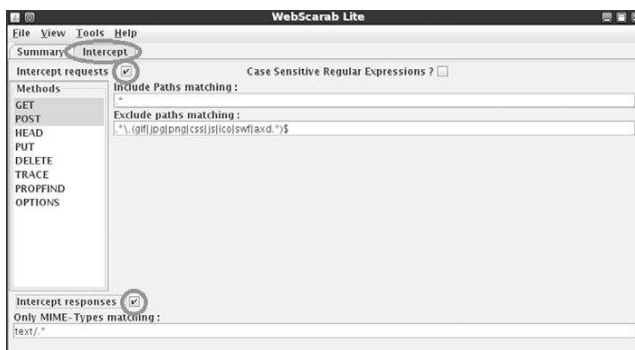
WebScarab Lite

File View Tools Help

Summary Intercept

Intercept requests

Case Sensitive Regular Expressions ?

Methods

GET
POST
HEAD
PUT
DELETE
TRACE
PROPFIND
OPTIONS

Include Paths matching :

.*

Exclude paths matching :

.*\.(gif|jpg|png|css|js|ico|swf|axd.*)$

Intercept responses

Only MIME-Types matching :

text/.*